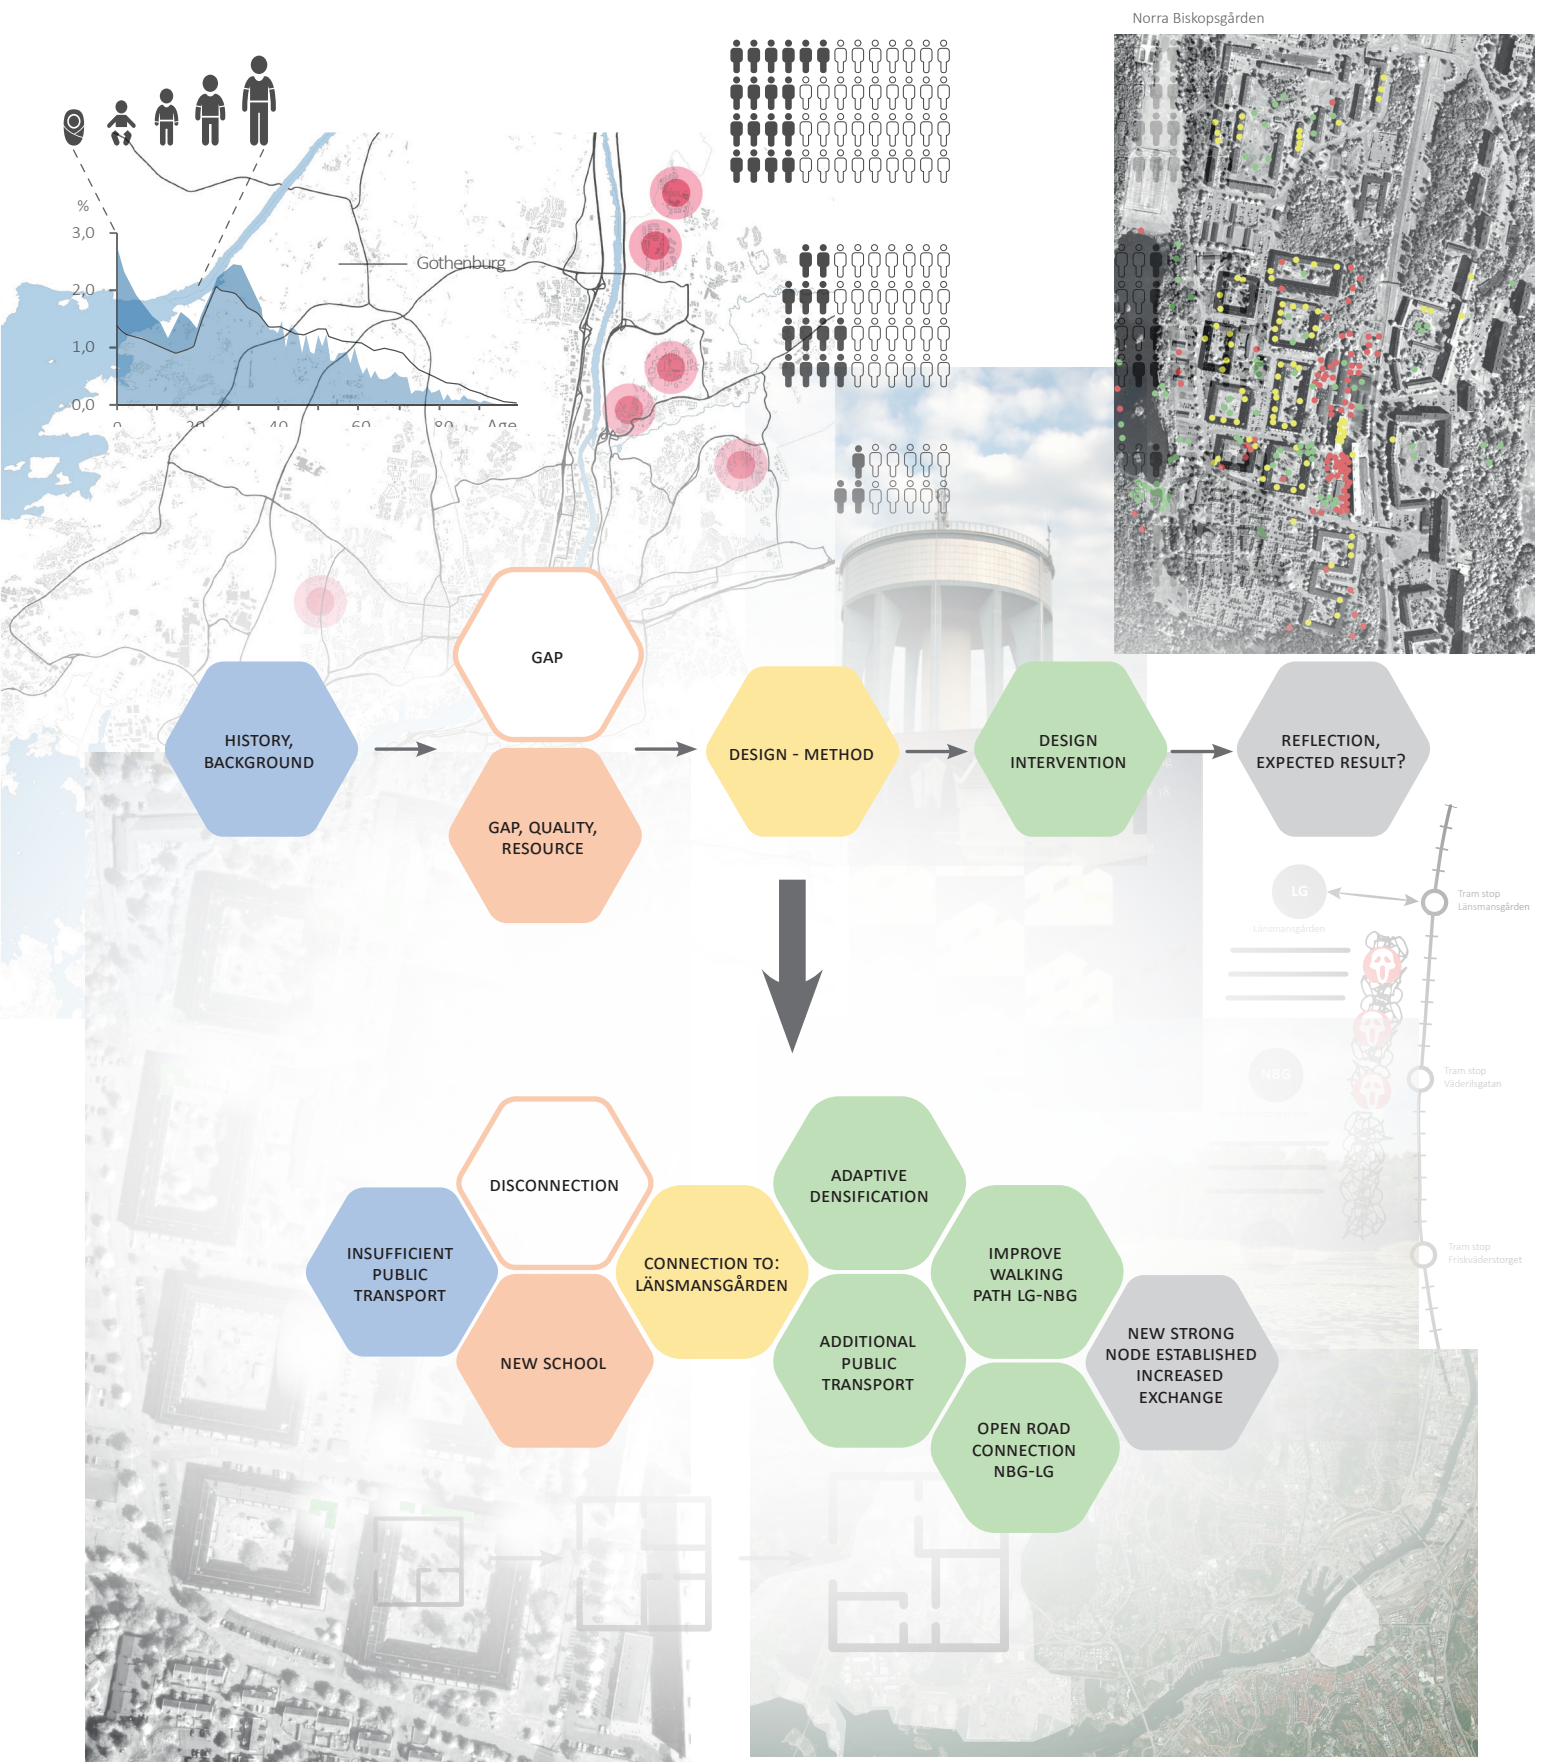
Norra Biskopsgården

%
3,0
2,0
1,0
0,0
0
20
40
60
80
Age

Gothenburg

GAP

HISTORY, BACKGROUND

DESIGN - METHOD

DESIGN INTERVENTION

REFLECTION, EXPECTED RESULT?

GAP, QUALITY, RESOURCE

LG
Länsmansgården
Tram stop Länsmansgården

NBG
Tram stop Väderilsgatan

Tram stop Friskväderstorget

DISCONNECTION

ADAPTIVE DENSIFICATION

INSUFFICIENT PUBLIC TRANSPORT

CONNECTION TO: LÄNSMANSGÅRDEN

IMPROVE WALKING PATH LG-NBG

NEW SCHOOL

ADDITIONAL PUBLIC TRANSPORT

NEW STRONG NODE ESTABLISHED INCREASED EXCHANGE

OPEN ROAD CONNECTION NBG-LG